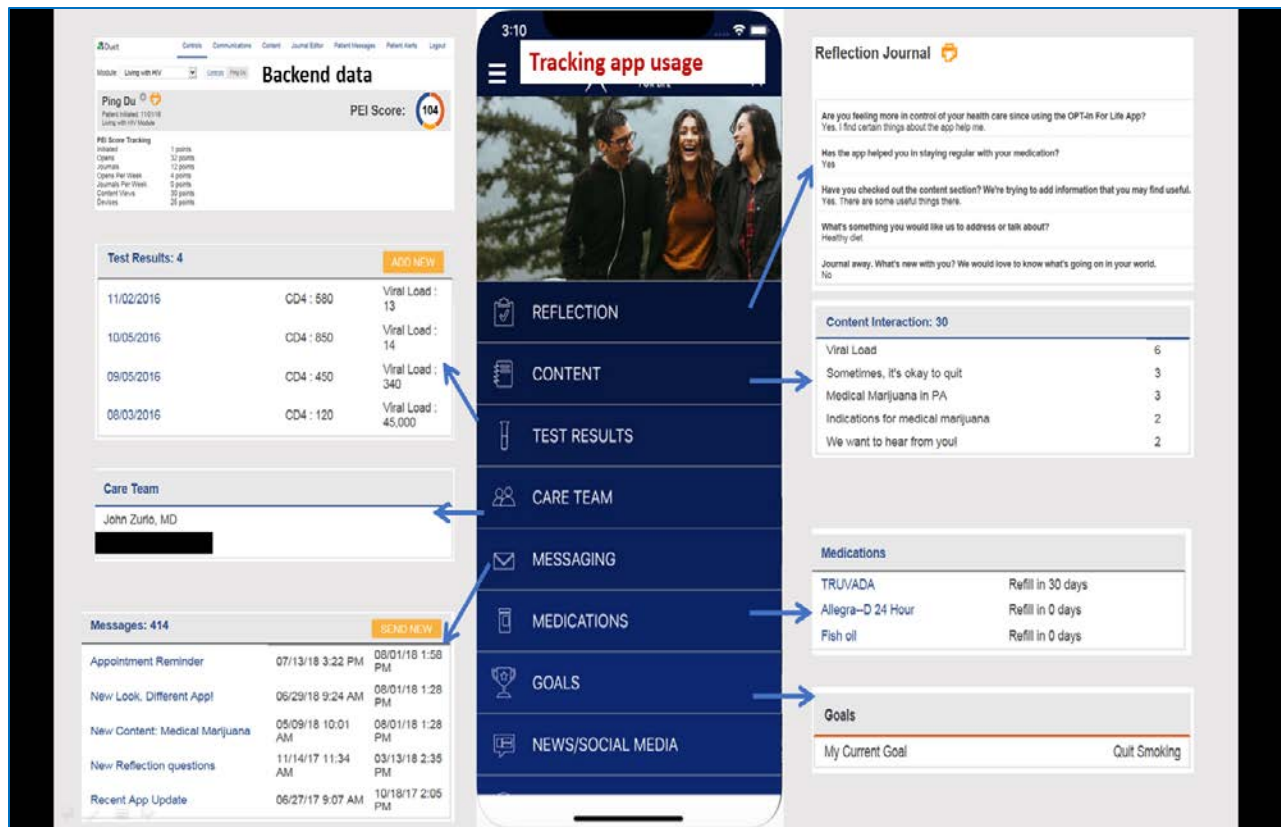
Duet Controls Communications Content Journal Editor Patient Messages Patient Alerts Logout

Module: Living with HIV

Backend data

Ping Du

Patient Initiated: 11/01/16
Living with HIV Module

PEI Score: 104

PEI Score Tracking
Initiated 1 points
Opens 32 points
Journals 12 points
Opens Per Week 4 points
Journals Per Week 0 points
Content Views 30 points
Devices 25 points

Test Results: 4

ADD NEW

| | | |
|---|---|---|
| 11/02/2016 | CD4 : 580 | Viral Load : 13 |
| 10/05/2016 | CD4 : 850 | Viral Load : 14 |
| 09/05/2016 | CD4 : 450 | Viral Load : 340 |
| 08/03/2016 | CD4 : 120 | Viral Load : 45,000 |

Care Team

John Zurlo, MD

Messages: 414

SEND NEW

| | | |
|---|---|---|
| Appointment Reminder | 07/13/18 3:22 PM | 08/01/18 1:58 PM |
| New Look, Different App! | 06/29/18 9:24 AM | 08/01/18 1:28 PM |
| New Content: Medical Marijuana | 05/09/18 10:01 AM | 08/01/18 1:28 PM |
| New Reflection questions | 11/14/17 11:34 AM | 03/13/18 2:35 PM |
| Recent App Update | 06/27/17 9:07 AM | 10/18/17 2:05 PM |

3:10

Tracking app usage

REFLECTION

CONTENT

TEST RESULTS

CARE TEAM

MESSAGING

MEDICATIONS

GOALS

NEWS/SOCIAL MEDIA

Reflection Journal

Are you feeling more in control of your health care since using the OPT-In For Life App?
Yes. I find certain things about the app help me.

Has the app helped you in staying regular with your medication?
Yes

Have you checked out the content section? We're trying to add information that you may find useful.
Yes. There are some useful things there.

What's something you would like us to address or talk about?
Healthy diet

Journal away. What's new with you? We would love to know what's going on in your world.
No

Content Interaction: 30

| | |
|---|---|
| Viral Load | 6 |
| Sometimes, It's okay to quit | 3 |
| Medical Marijuana in PA | 3 |
| Indications for medical marijuana | 2 |
| We want to hear from you! | 2 |

Medications

| | |
|---|---|
| TRUVADA | Refill in 30 days |
| Allegra-D 24 Hour | Refill in 0 days |
| Fish oil | Refill in 0 days |

Goals

My Current Goal Quit Smoking